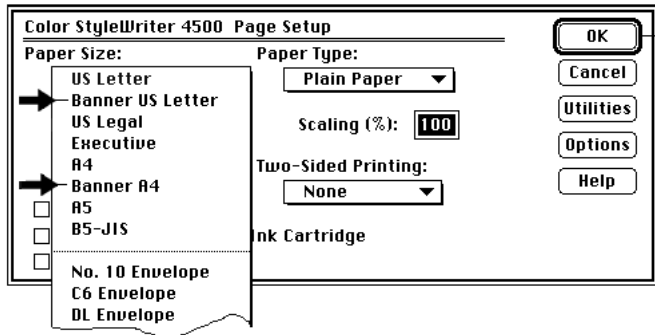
Color StyleWriter 4500 Page Setup

Paper Size:

US Letter
Banner US Letter
US Legal
Executive
A4
Banner A4
A5
B5-JIS

No. 10 Envelope
C6 Envelope
DL Envelope

Paper Type:

Plain Paper

Scaling (%): 100

Two-Sided Printing:

None

Ink Cartridge

OK

Cancel

Utilities

Options

Help